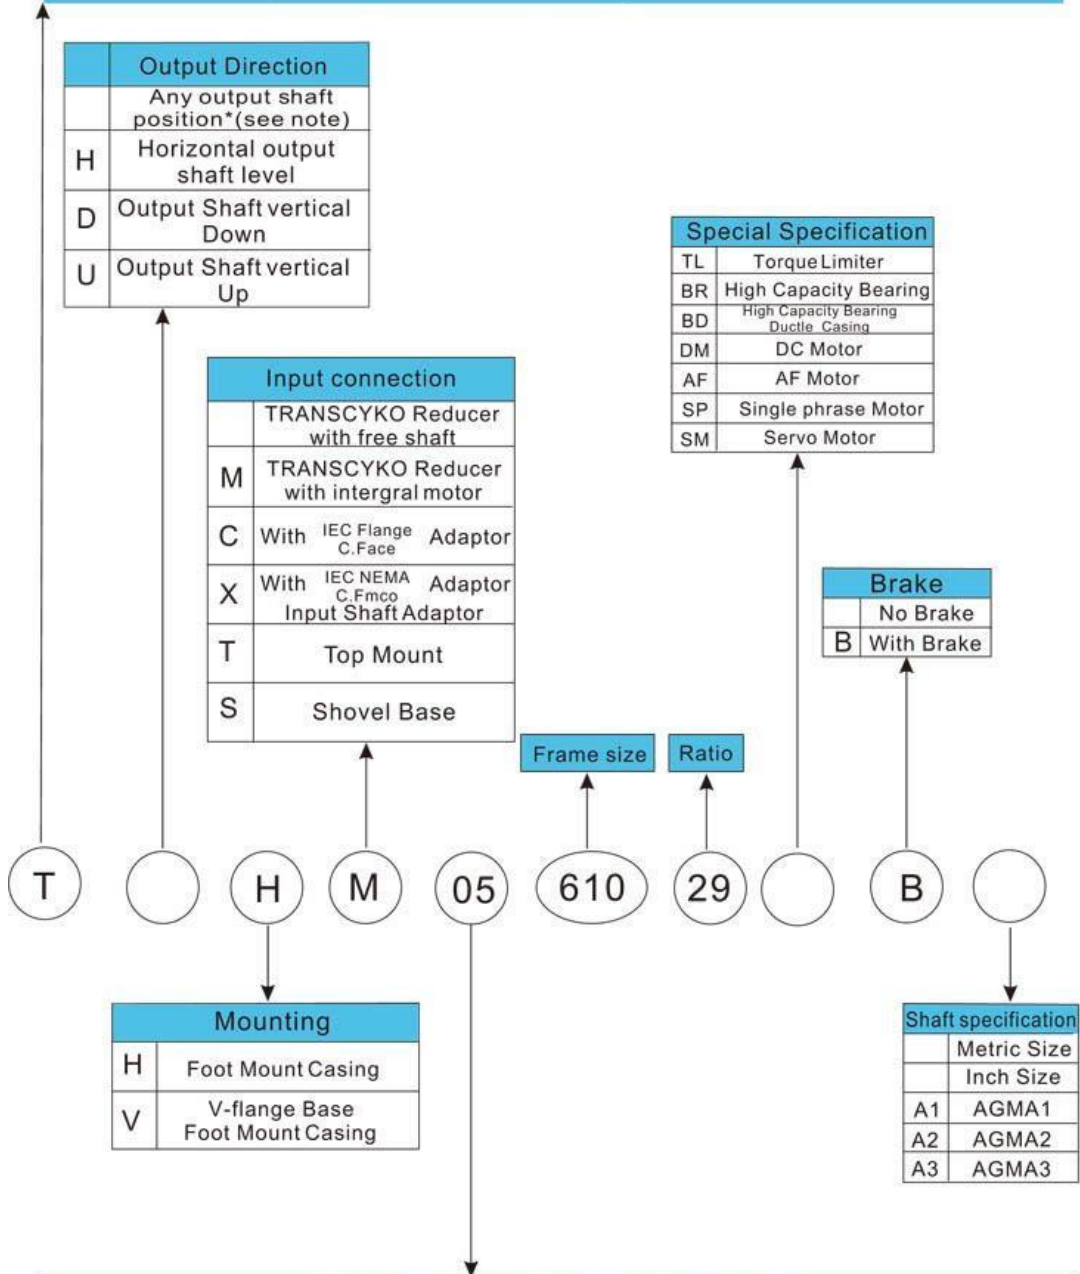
| | Output Direction |
|---|---|
| | Any output shaft position*(see note) |
| H | Horizontal output shaft level |
| D | Output Shaft vertical Down |
| U | Output Shaft vertical Up |

| Special Specification | |
|---|---|
| TL | Torque Limiter |
| BR | High Capacity Bearing |
| BD | High Capacity Bearing Ductle Casing |
| DM | DC Motor |
| AF | AF Motor |
| SP | Single phrase Motor |
| SM | Servo Motor |

| Input connection | |
|---|---|
| | TRANSCYKO Reducer with free shaft |
| M | TRANSCYKO Reducer with intergral motor |
| C | With IEC Flange C.Face Adaptor |
| X | With IEC NEMA C.Fmco Adaptor Input Shaft Adaptor |
| T | Top Mount |
| S | Shovel Base |

| Brake | |
|---|---|
| | No Brake |
| B | With Brake |

Frame size

Ratio

T H M 05 610 29 B

| Mounting | |
|---|---|
| H | Foot Mount Casing |
| V | V-flange Base Foot Mount Casing |

| Shaft specification | |
|---|---|
| | Metric Size |
| | Inch Size |
| A1 | AGMA1 |
| A2 | AGMA2 |
| A3 | AGMA3 |